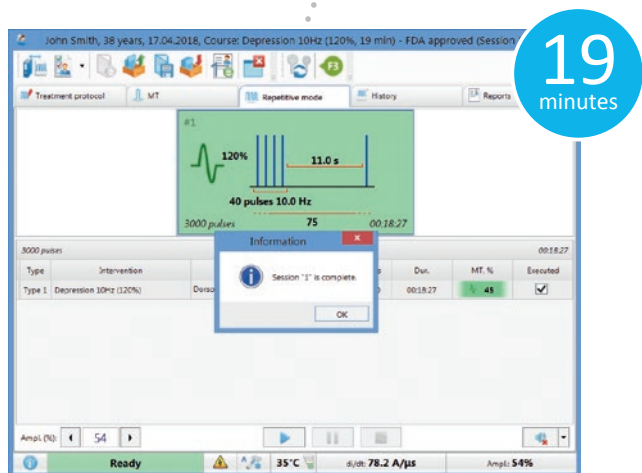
John Smith, 38 years, 17.04.2018, Course: Depression 10Hz (120%, 19 min) - FDA approved (Session

19
minutes

Treatment protocol | MT | Repetitive mode | History | Reports

#1

120%

11.0 s

40 pulses 10.0 Hz

3000 pulses 75 00:18:27

3000 pulses 00:18:27

| Type | Intervention | | | Dur. | MT, % | Executed |
|---|---|---|---|---|---|---|
| Type 1 | Depression 10Hz (120%) | Dorso | | 00:18:27 | 45 | ✓ |

Information

Session "1" is complete.

OK

Ampl. (%): 54

Ready 35°C di/dt: 78.2 A/µs Ampl.: 54%